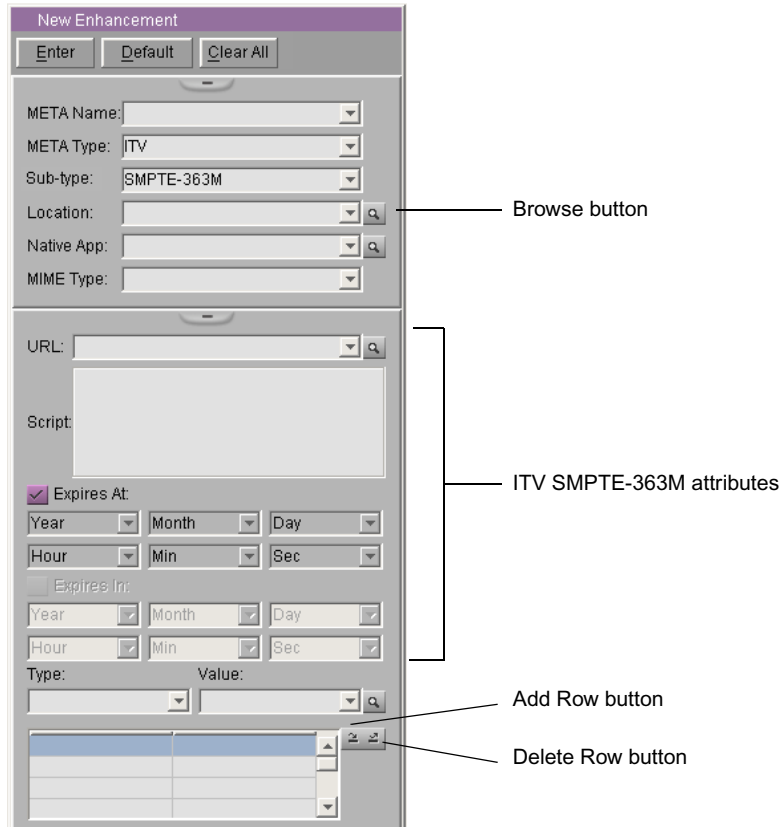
New Enhancement

Enter Default Clear All

META Name:

META Type: ITV

Sub-type: SMPTE-363M

Location:

Native App:

MIME Type:

Browse button

URL:

Script:

Expires At:

Year Month Day

Hour Min Sec

Expires In:

Year Month Day

Hour Min Sec

ITV SMPTE-363M attributes

Type: Value:

Add Row button

Delete Row button